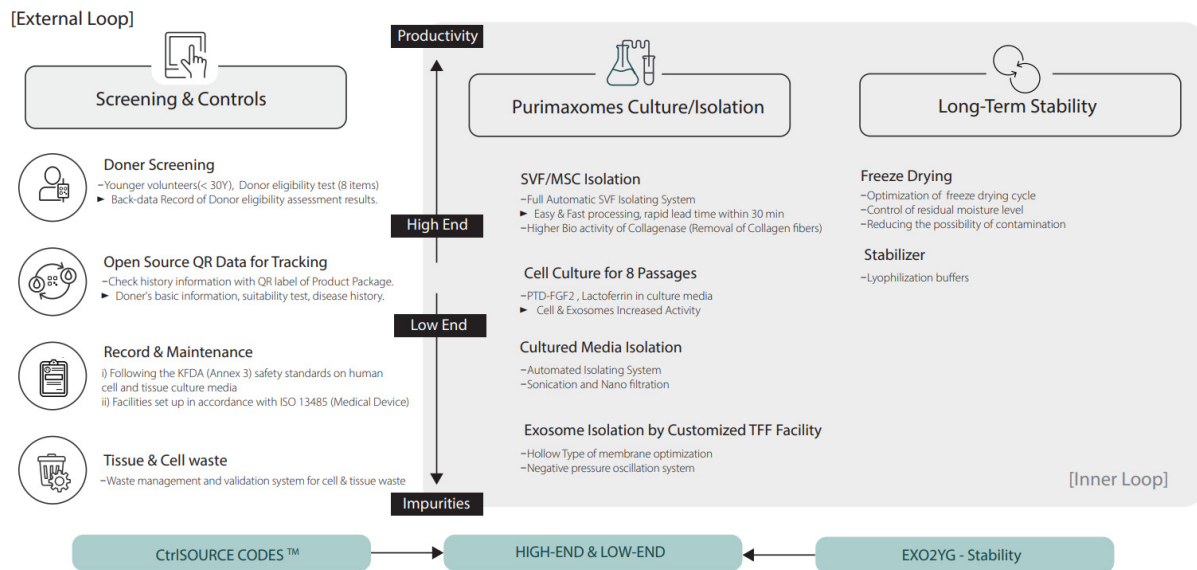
[External Loop]

Screening & Controls

Doner Screening
−Younger volunteers(< 30Y), Donor eligibility test (8 items)
► Back-data Record of Donor eligibility assessment results.

Open Source QR Data for Tracking
−Check history information with QR label of Product Package.
► Doner's basic information, suitability test, disease history.

Record & Maintenance
i) Following the KFDA (Annex 3) safety standards on human cell and tissue culture media
ii) Facilities set up in accordance with ISO 13485 (Medical Device)

Tissue & Cell waste
−Waste management and validation system for cell & tissue waste

Productivity

High End

Low End

Impurities

Purimaxomes Culture/Isolation

SVF/MSC Isolation
−Full Automatic SVF Isolating System
► Easy & Fast processing, rapid lead time within 30 min
−Higher Bio activity of Collagenase (Removal of Collagen fibers)

Cell Culture for 8 Passages
−PTD-FGF2 , Lactoferrin in culture media
► Cell & Exosomes Increased Activity

Cultured Media Isolation
−Automated Isolating System
−Sonication and Nano filtration

Exosome Isolation by Customized TFF Facility
−Hollow Type of membrane optimization
−Negative pressure oscillation system

Long-Term Stability

Freeze Drying
−Optimization of freeze drying cycle
−Control of residual moisture level
−Reducing the possibility of contamination

Stabilizer
−Lyophilization buffers

[Inner Loop]

CtrlSOURCE CODES ™

HIGH-END & LOW-END

EXO2YG - Stability